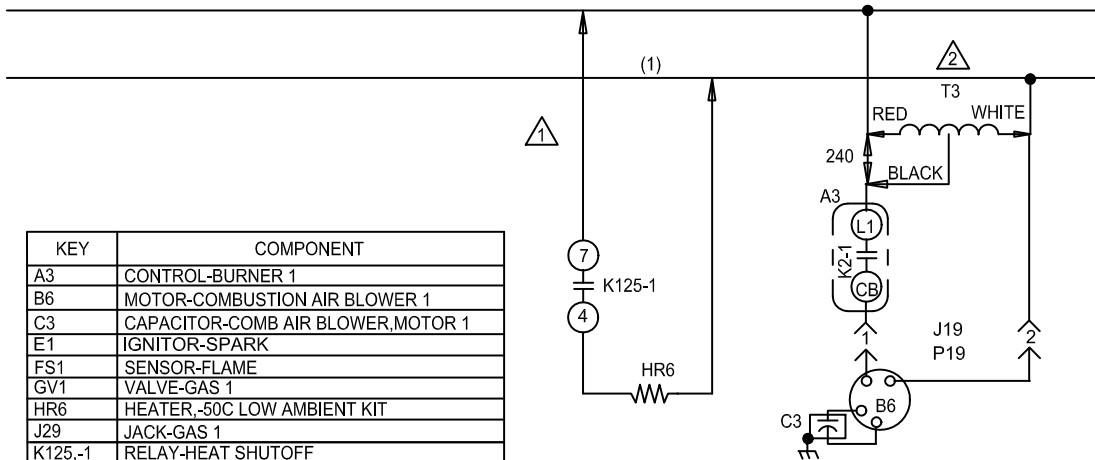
(1)

2

T3

RED

WHITE

1

240

BLACK

A3

L1

K2-1

CB

J19
P19

1

2

7

K125-1

4

HR6

B6

C3

| KEY | COMPONENT |
|---|---|
| A3 | CONTROL-BURNER 1 |
| B6 | MOTOR-COMBUSTION AIR BLOWER 1 |
| C3 | CAPACITOR-COMB AIR BLOWER,MOTOR 1 |
| E1 | IGNITOR-SPARK |
| FS1 | SENSOR-FLAME |
| GV1 | VALVE-GAS 1 |
| HR6 | HEATER,-50C LOW AMBIENT KIT |
| J29 | JACK-GAS 1 |
| K125,-1 | RELAY-HEAT SHUTOFF |